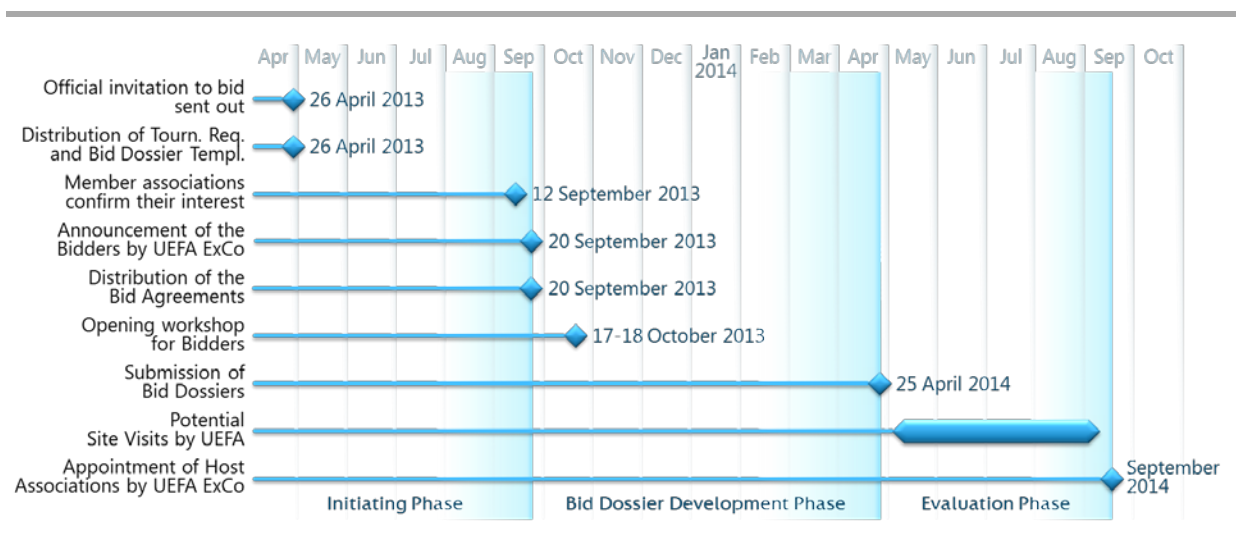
Apr May Jun Jul Aug Sep Oct Nov Dec Jan 2014 Feb Mar Apr May Jun Jul Aug Sep Oct

Official invitation to bid sent out — 26 April 2013

Distribution of Tourn. Req. and Bid Dossier Templ. — 26 April 2013

Member associations confirm their interest — 12 September 2013

Announcement of the Bidders by UEFA ExCo — 20 September 2013

Distribution of the Bid Agreements — 20 September 2013

Opening workshop for Bidders — 17-18 October 2013

Submission of Bid Dossiers — 25 April 2014

Potential Site Visits by UEFA

Appointment of Host Associations by UEFA ExCo — September 2014

Initiating Phase | Bid Dossier Development Phase | Evaluation Phase